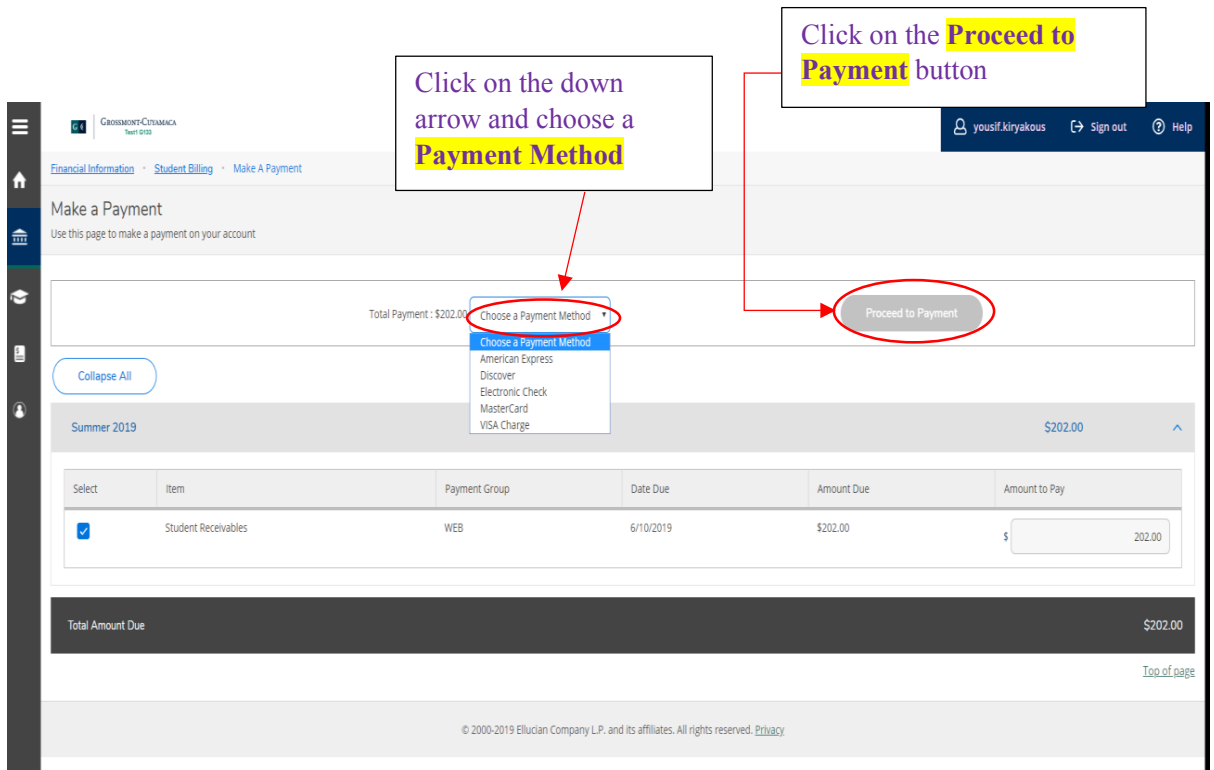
Click on the **Proceed to Payment** button

Click on the down arrow and choose a **Payment Method**

GC GROSSMONT-CUYAMACA Test1 G133

yousif.kiryakous Sign out Help

Financial Information • Student Billing • Make A Payment

Make a Payment

Use this page to make a payment on your account

Total Payment : $202.00 Choose a Payment Method

Choose a Payment Method
American Express
Discover
Electronic Check
MasterCard
VISA Charge

Proceed to Payment

Collapse All

Summer 2019 $202.00

| Select | Item | Payment Group | Date Due | Amount Due | Amount to Pay |
|---|---|---|---|---|---|
| ✓ | Student Receivables | WEB | 6/10/2019 | $202.00 | $ 202.00 |

Total Amount Due $202.00

Top of page

© 2000-2019 Ellucian Company L.P. and its affiliates. All rights reserved. Privacy